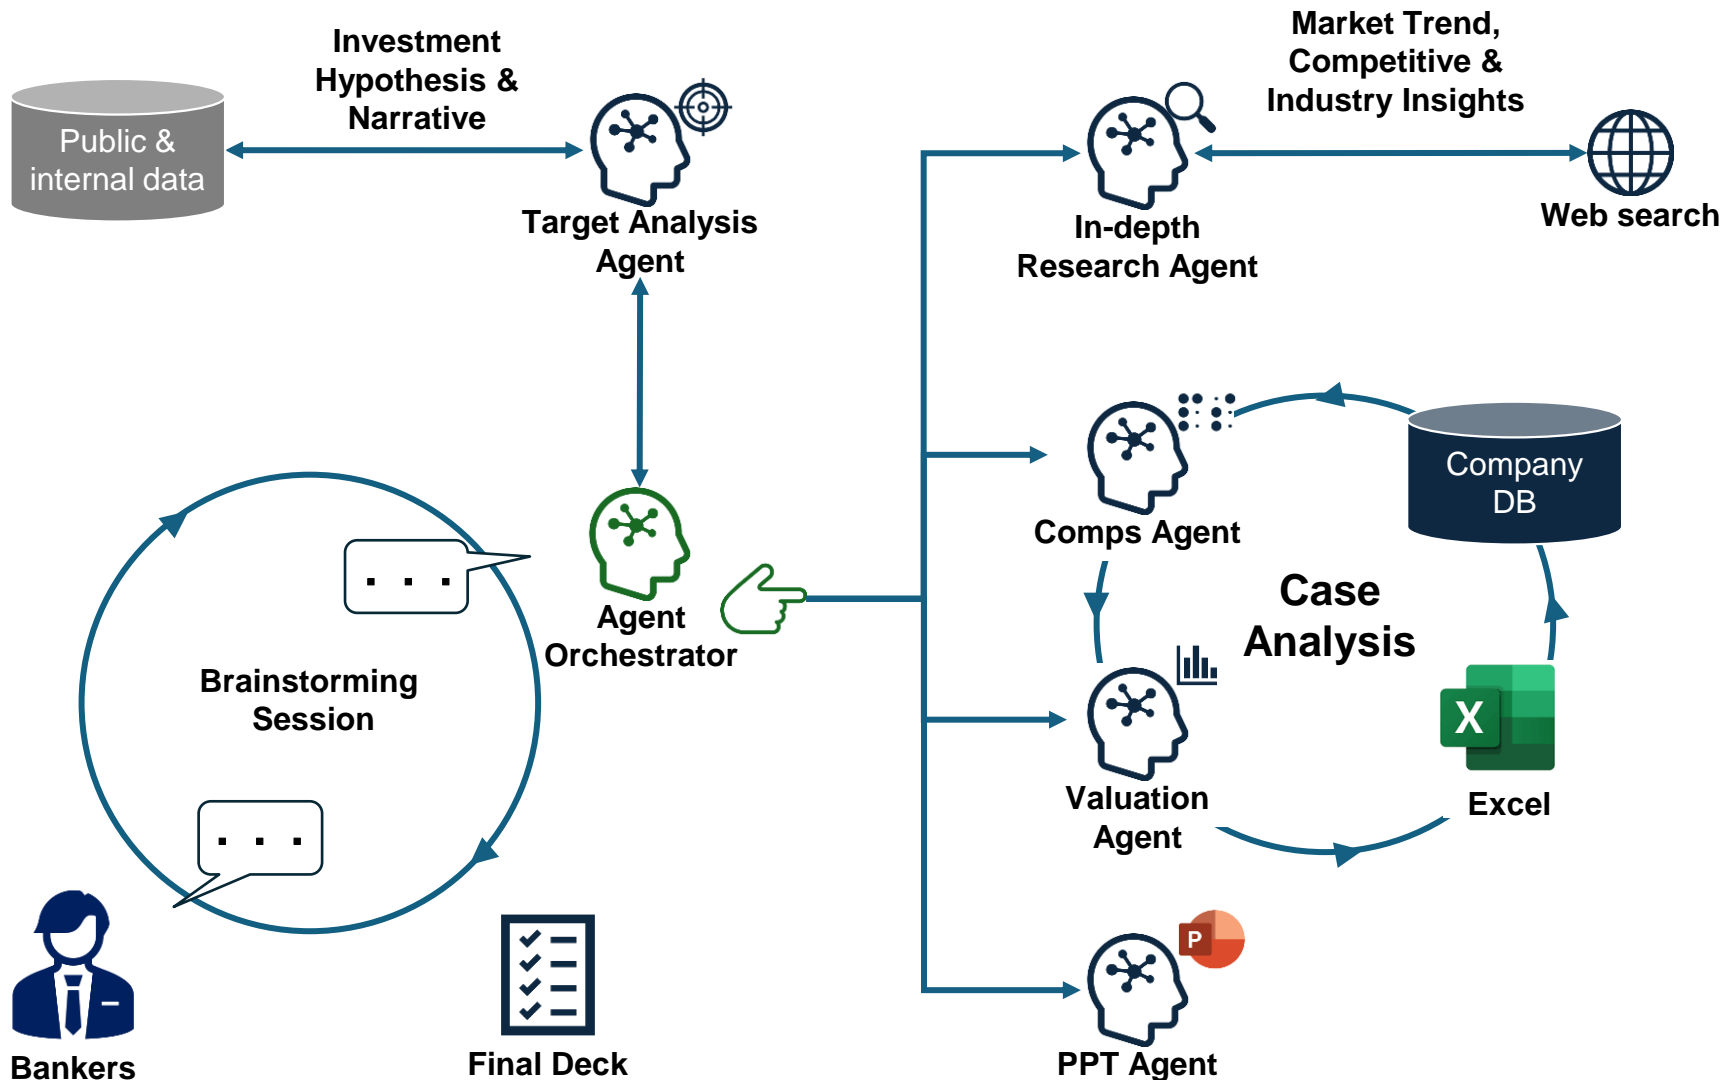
Investment Hypothesis & Narrative

Public & internal data

Target Analysis Agent

Market Trend, Competitive & Industry Insights

In-depth Research Agent

Web search

Agent Orchestrator

Brainstorming Session

. . .

. . .

Comps Agent

Company DB

Case Analysis

Valuation Agent

X

Excel

P

PPT Agent

Bankers

Final Deck